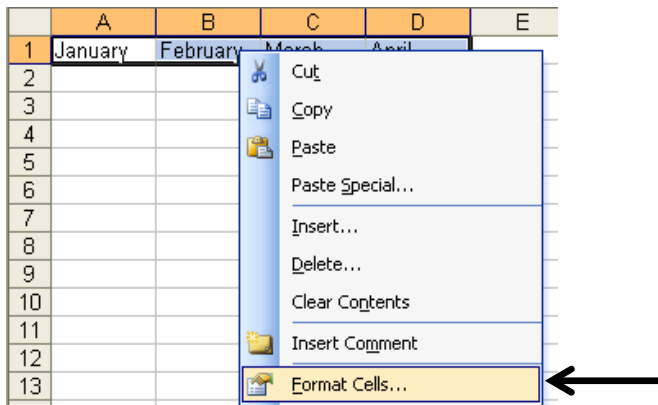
| | A | B | C | D | E |
|---|---|---|---|---|---|
| 1 | January | February | March | April | |
| 2 | | | | | |
| 3 | | | | | |
| 4 | | | | | |
| 5 | | | | | |
| 6 | | | | | |
| 7 | | | | | |
| 8 | | | | | |
| 9 | | | | | |
| 10 | | | | | |
| 11 | | | | | |
| 12 | | | | | |
| 13 | | | | | |

Cut
Copy
Paste
Paste Special...
Insert...
Delete...
Clear Contents
Insert Comment
Format Cells...